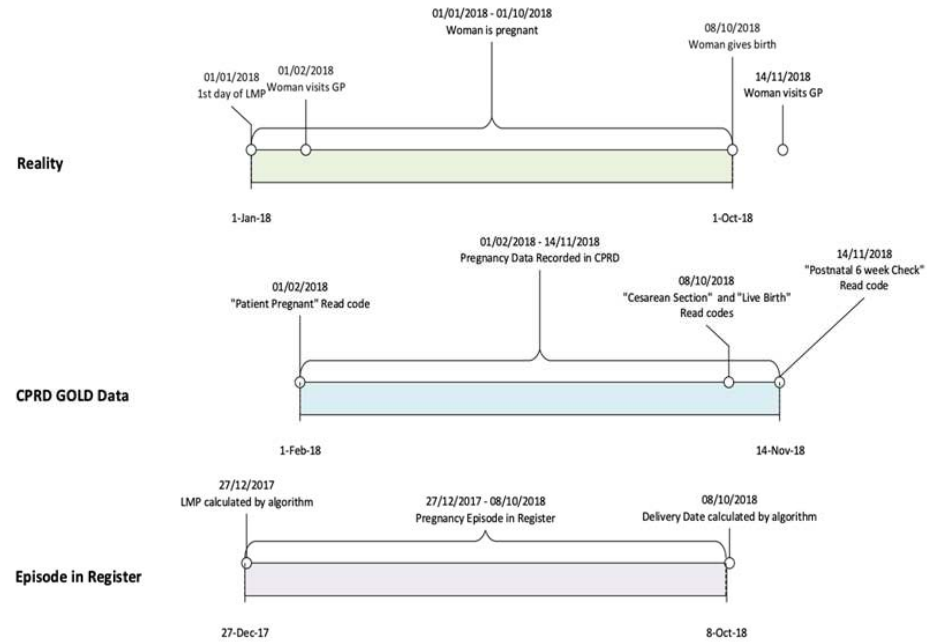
01/01/2018 - 01/10/2018
Woman is pregnant

08/10/2018
Woman gives birth

01/01/2018
1st day of LMP

01/02/2018
Woman visits GP

14/11/2018
Woman visits GP

Reality

1-Jan-18

1-Oct-18

01/02/2018 - 14/11/2018
Pregnancy Data Recorded in CPRD

14/11/2018
"Postnatal 6 week Check"
Read code

01/02/2018
"Patient Pregnant" Read code

08/10/2018
"Cesarean Section" and "Live Birth"
Read codes

CPRD GOLD Data

1-Feb-18

14-Nov-18

27/12/2017
LMP calculated by algorithm

27/12/2017 - 08/10/2018
Pregnancy Episode in Register

08/10/2018
Delivery Date calculated by algorithm

Episode in Register

27-Dec-17

8-Oct-18